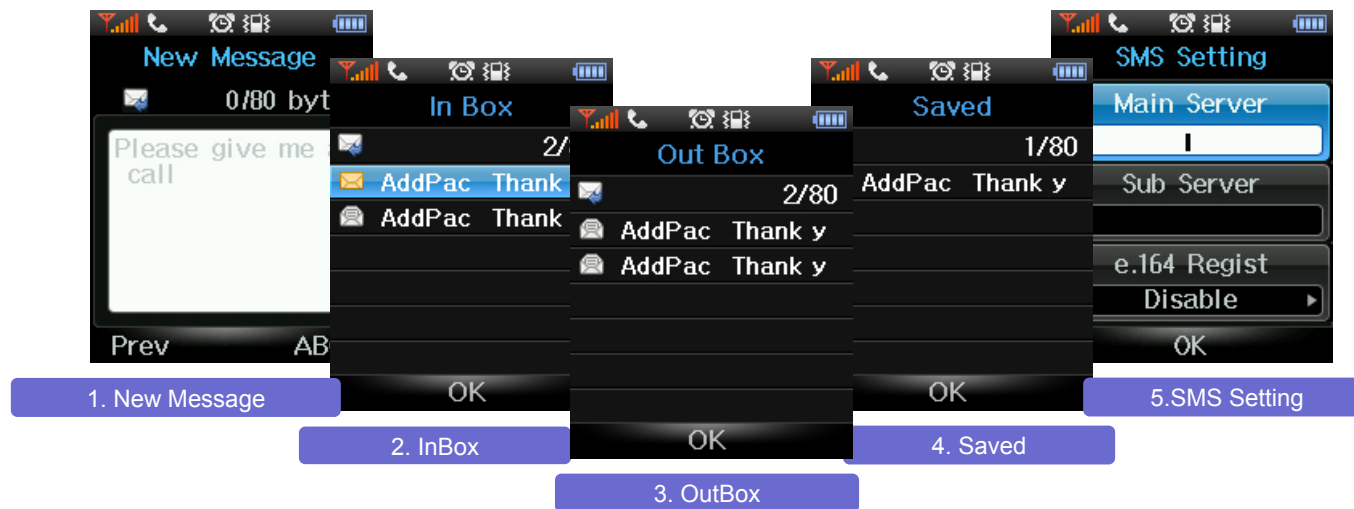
New Message

0/80 byt

Please give me call

Prev

AB

1. New Message

In Box

2/

AddPac Thank

AddPac Thank

OK

2. InBox

Out Box

2/80

AddPac Thank y

AddPac Thank y

OK

3. OutBox

Saved

1/80

AddPac Thank y

OK

4. Saved

SMS Setting

Main Server

I

Sub Server

e.164 Regist

Disable

OK

5.SMS Setting